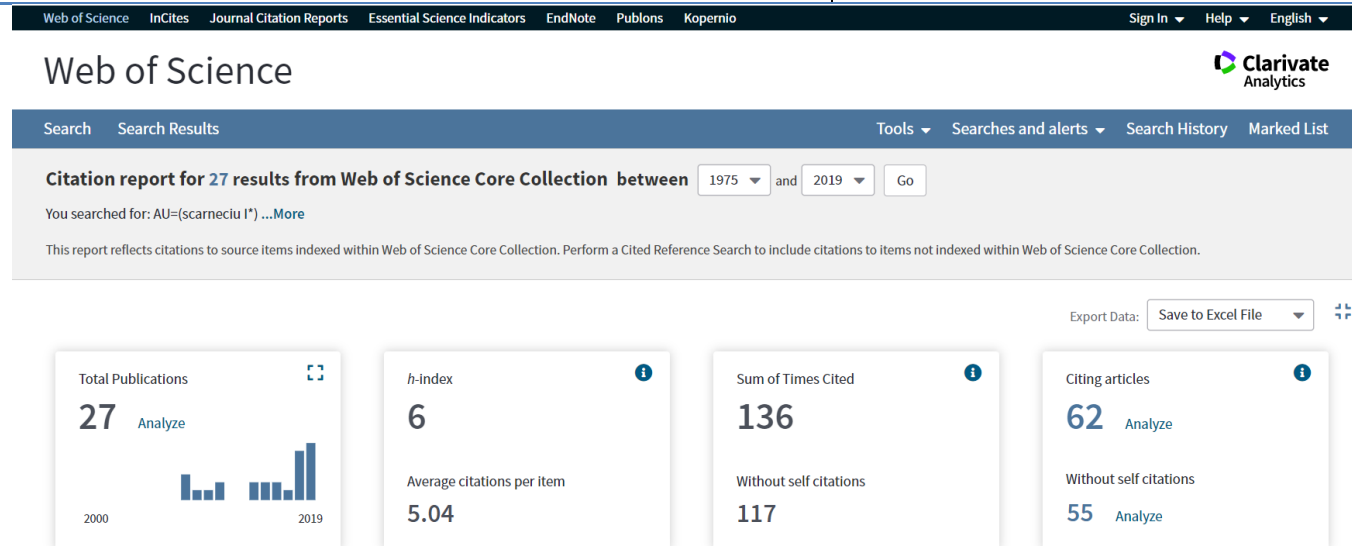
Web of Science InCites Journal Citation Reports Essential Science Indicators EndNote Publons Kopernio Sign In Help English

Web of Science

Clarivate Analytics

Search Search Results Tools Searches and alerts Search History Marked List

Citation report for 27 results from Web of Science Core Collection between 1975 and 2019 Go

You searched for: AU=(scarneciu I*) ...More

This report reflects citations to source items indexed within Web of Science Core Collection. Perform a Cited Reference Search to include citations to items not indexed within Web of Science Core Collection.

Export Data: Save to Excel File

Total Publications
27 Analyze
2000 2019

h-index
6
Average citations per item
5.04

Sum of Times Cited
136
Without self citations
117

Citing articles
62 Analyze
Without self citations
55 Analyze